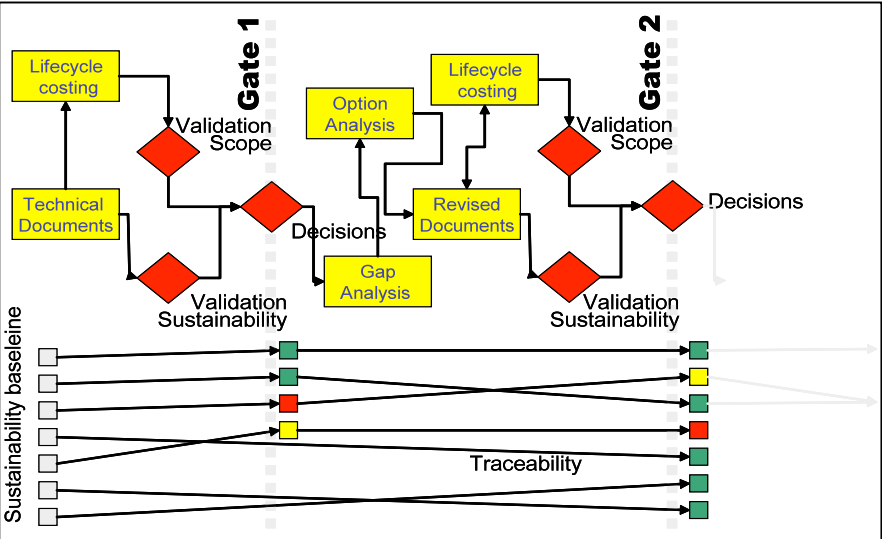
Gate 1

Gate 2

Lifecycle costing

Technical Documents

Validation Scope

Decisions

Validation Sustainability

Option Analysis

Gap Analysis

Lifecycle costing

Revised Documents

Validation Scope

Decisions

Validation Sustainability

Sustainability baseleine

Traceability